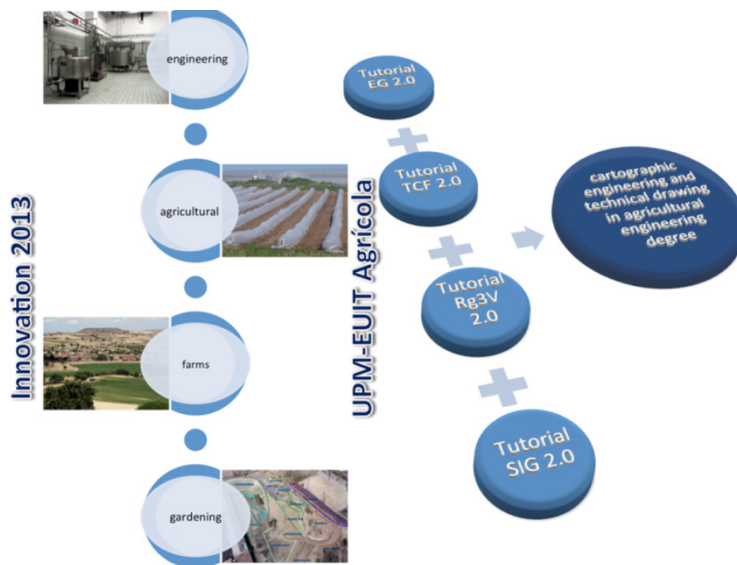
Innovation 2013

engineering

agricultural

farms

gardening

UPM-EUIT Agrícola

Tutorial EG 2.0

Tutorial TCF 2.0

Tutorial Rg3V 2.0

Tutorial SIG 2.0

cartographic engineering and technical drawing in agricultural engineering degree